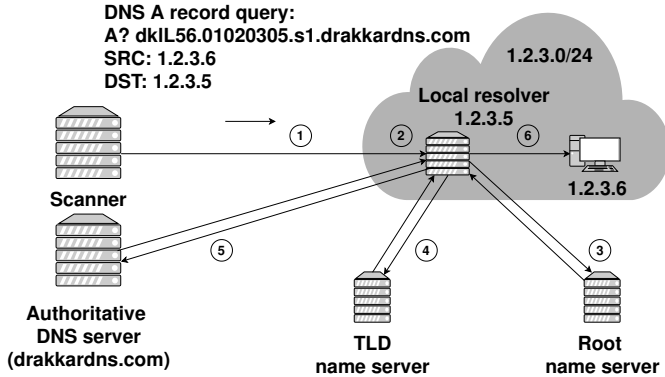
DNS A record query:
A? dkIL56.01020305.s1.drakkardns.com
SRC: 1.2.3.6
DST: 1.2.3.5

1.2.3.0/24

Local resolver
1.2.3.5

1

2

6

1.2.3.6

Scanner

5

4

3

Authoritative
DNS server
(drakkardns.com)

TLD
name server

Root
name server